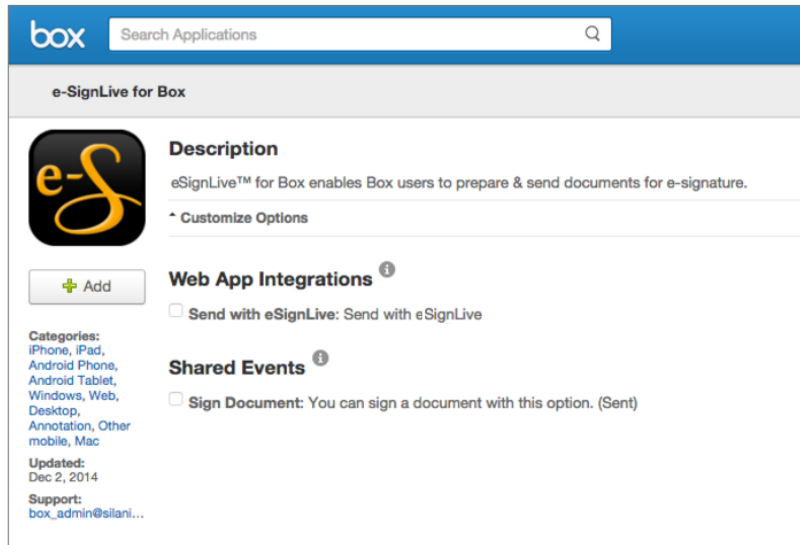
box

Search Applications

e-SignLive for Box

e-S

Add

Categories:
iPhone, iPad, Android Phone, Android Tablet, Windows, Web, Desktop, Annotation, Other mobile, Mac

Updated:
Dec 2, 2014

Support:
box_admin@silani...

Description

eSignLive™ for Box enables Box users to prepare & send documents for e-signature.

Customize Options

Web App Integrations

Send with eSignLive: Send with eSignLive

Shared Events

Sign Document: You can sign a document with this option. (Sent)